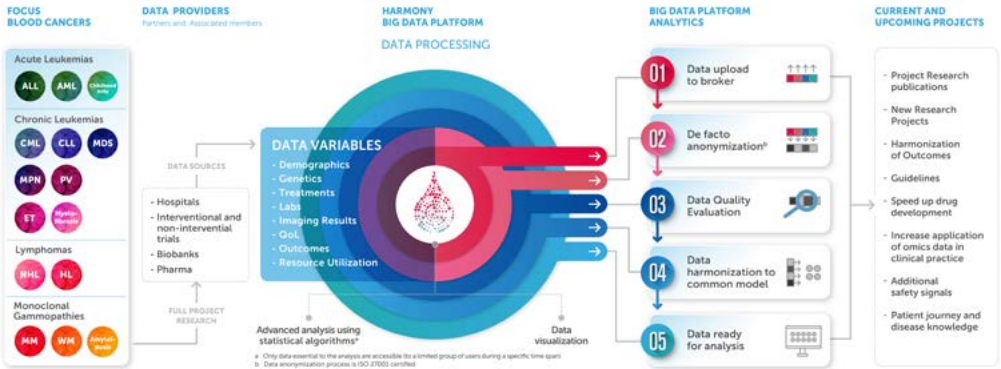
FOCUS
BLOOD CANCERS

Acute Leukemias

ALL AML Childhood

Chronic Leukemias

CML CLL MDS

MPN PV

ET Myelofibrosis

Lymphomas

NHL HL

Monoclonal Gammopathies

MM WM Amyloidosis

DATA PROVIDERS
Partners and Associated members

DATA SOURCES

- Hospitals
- Interventional and non-interventional trials
- Biobanks
- Pharma

FULL PROJECT RESEARCH

HARMONY
BIG DATA PLATFORM

DATA PROCESSING

DATA VARIABLES
- Demographics
- Genetics
- Treatments
- Labs
- Imaging Results
- QoL
- Outcomes
- Resource Utilization

Advanced analysis using statistical algorithms$^a$

Data visualization

a Only data essential to the analyses are accessible to a limited group of users during a specific time span
b Data anonymization process is ISO 27001 certified

BIG DATA PLATFORM
ANALYTICS

01 Data upload to broker

02 De facto anonymization$^b$

03 Data Quality Evaluation

04 Data harmonization to common model

05 Data ready for analysis

CURRENT AND
UPCOMING PROJECTS

- Project Research publications
- New Research Projects
- Harmonization of Outcomes
- Guidelines
- Speed up drug development
- Increase application of omics data in clinical practice
- Additional safety signals
- Patient journey and disease knowledge